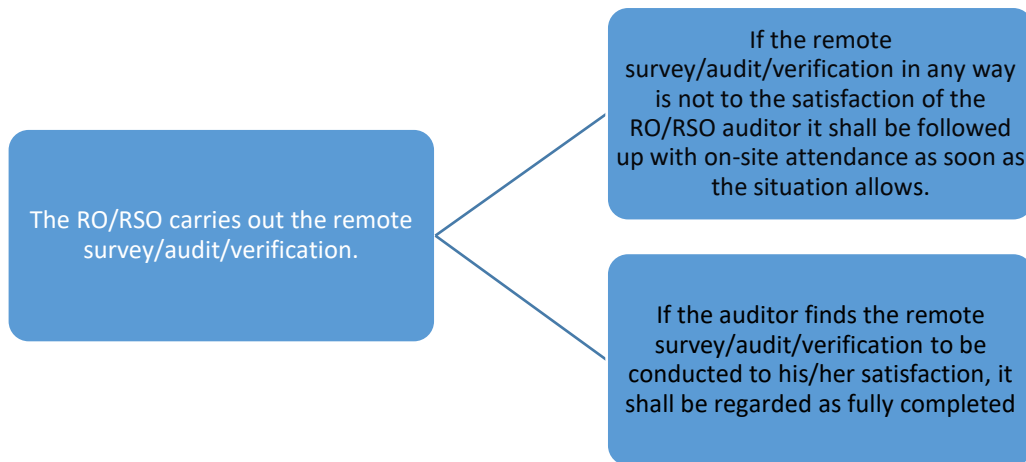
The RO/RSO carries out the remote survey/audit/verification.

If the remote survey/audit/verification in any way is not to the satisfaction of the RO/RSO auditor it shall be followed up with on-site attendance as soon as the situation allows.

If the auditor finds the remote survey/audit/verification to be conducted to his/her satisfaction, it shall be regarded as fully completed